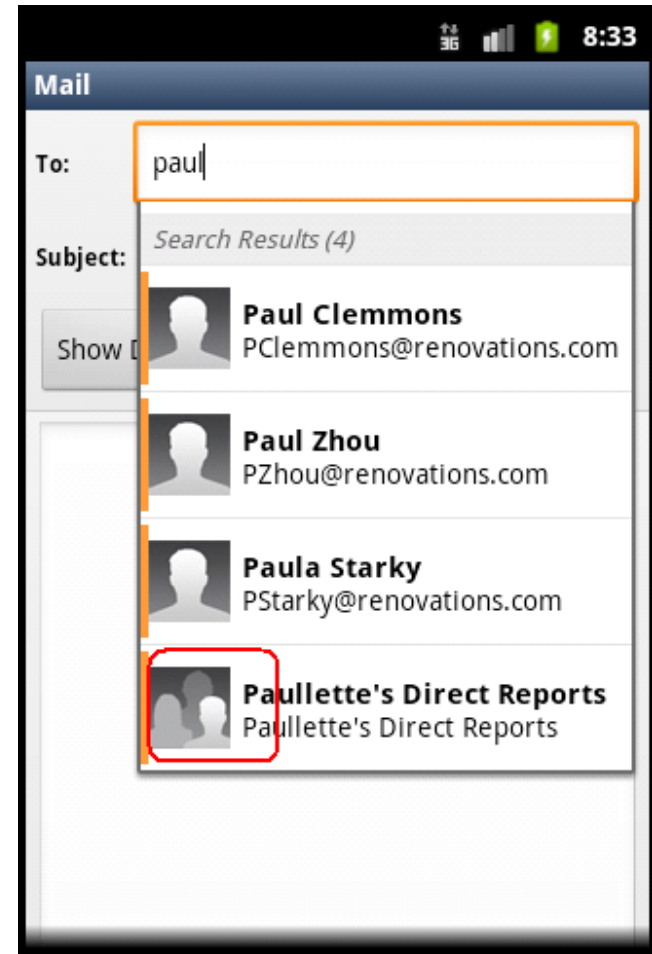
3G 8:33

Mail

To: paul

Subject:

Show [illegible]

Search Results (4)

Paul Clemmons
PClemmons@renovations.com

Paul Zhou
PZhou@renovations.com

Paula Starky
PStarky@renovations.com

Paullette's Direct Reports
Paullette's Direct Reports